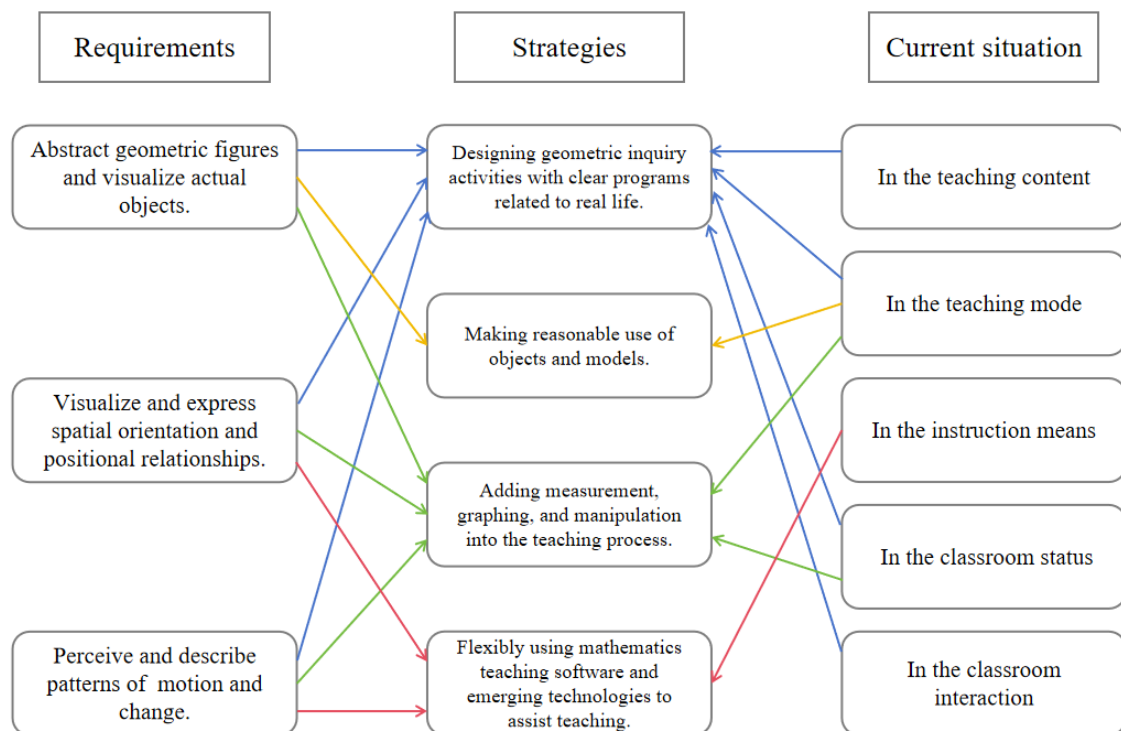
Requirements

Strategies

Current situation

Abstract geometric figures and visualize actual objects.

Designing geometric inquiry activities with clear programs related to real life.

In the teaching content

In the teaching mode

Making reasonable use of objects and models.

Visualize and express spatial orientation and positional relationships.

In the instruction means

Adding measurement, graphing, and manipulation into the teaching process.

In the classroom status

Perceive and describe patterns of motion and change.

Flexibly using mathematics teaching software and emerging technologies to assist teaching.

In the classroom interaction